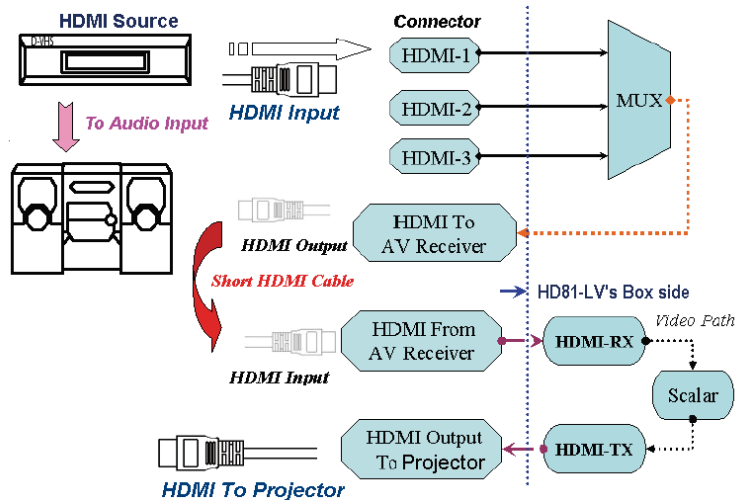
HDMI Source

D-VHS

To Audio Input

Connector

HDMI Input

HDMI-1

HDMI-2

HDMI-3

MUX

HDMI Output

HDMI To AV Receiver

Short HDMI Cable

HD81-LV's Box side

HDMI Input

HDMI From AV Receiver

HDMI-RX

Video Path

Scalar

HDMI Output To Projector

HDMI-TX

HDMI To Projector